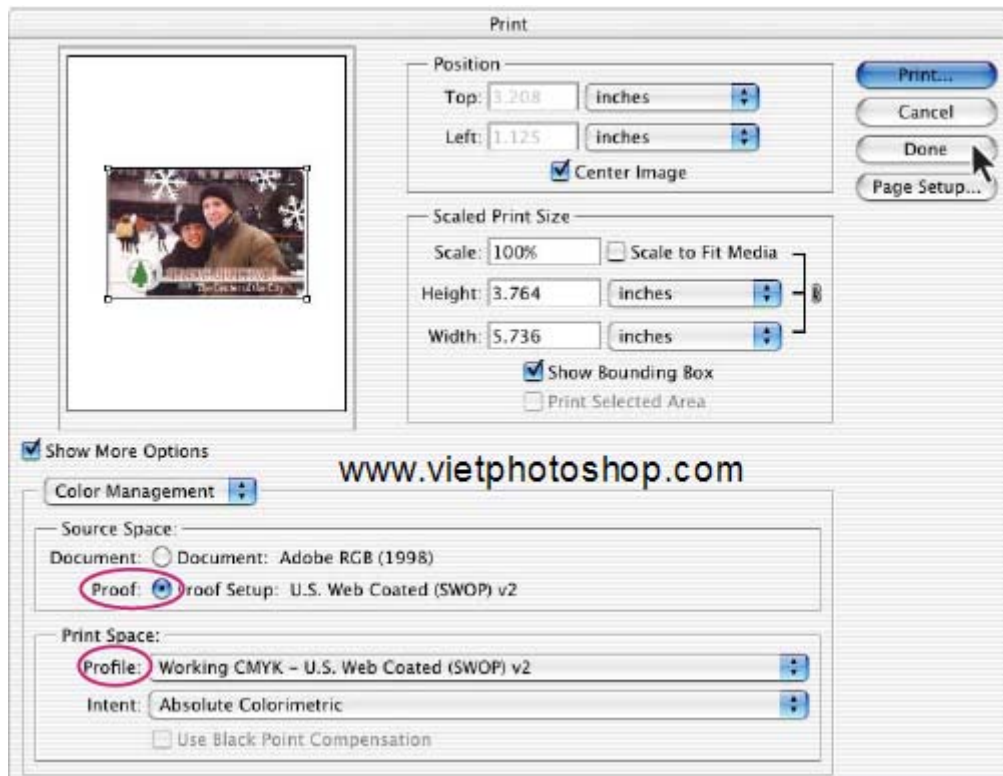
Print

Position
Top: 3.208 inches
Left: 1.125 inches
Center Image

Print...
Cancel
Done
Page Setup...

Scaled Print Size
Scale: 100% Scale to Fit Media
Height: 3.764 inches
Width: 5.736 inches
Show Bounding Box
Print Selected Area

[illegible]
The Center of the City

Show More Options
www.vietphotoshop.com
Color Management

Source Space:
Document: Document: Adobe RGB (1998)
Proof: Proof Setup: U.S. Web Coated (SWOP) v2

Print Space:
Profile: Working CMYK – U.S. Web Coated (SWOP) v2
Intent: Absolute Colorimetric
Use Black Point Compensation